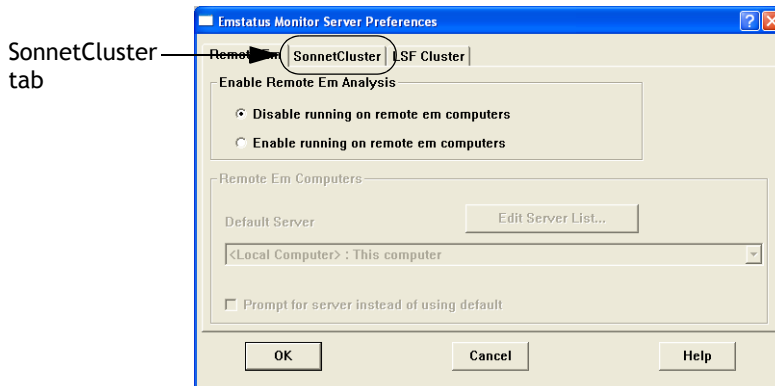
SonnetCluster tab

Emstatus Monitor Server Preferences

Remote Em | SonnetCluster | LSF Cluster

Enable Remote Em Analysis

Disable running on remote em computers

Enable running on remote em computers

Remote Em Computers

Default Server

Edit Server List...

<Local Computer> : This computer

Prompt for server instead of using default

OK

Cancel

Help